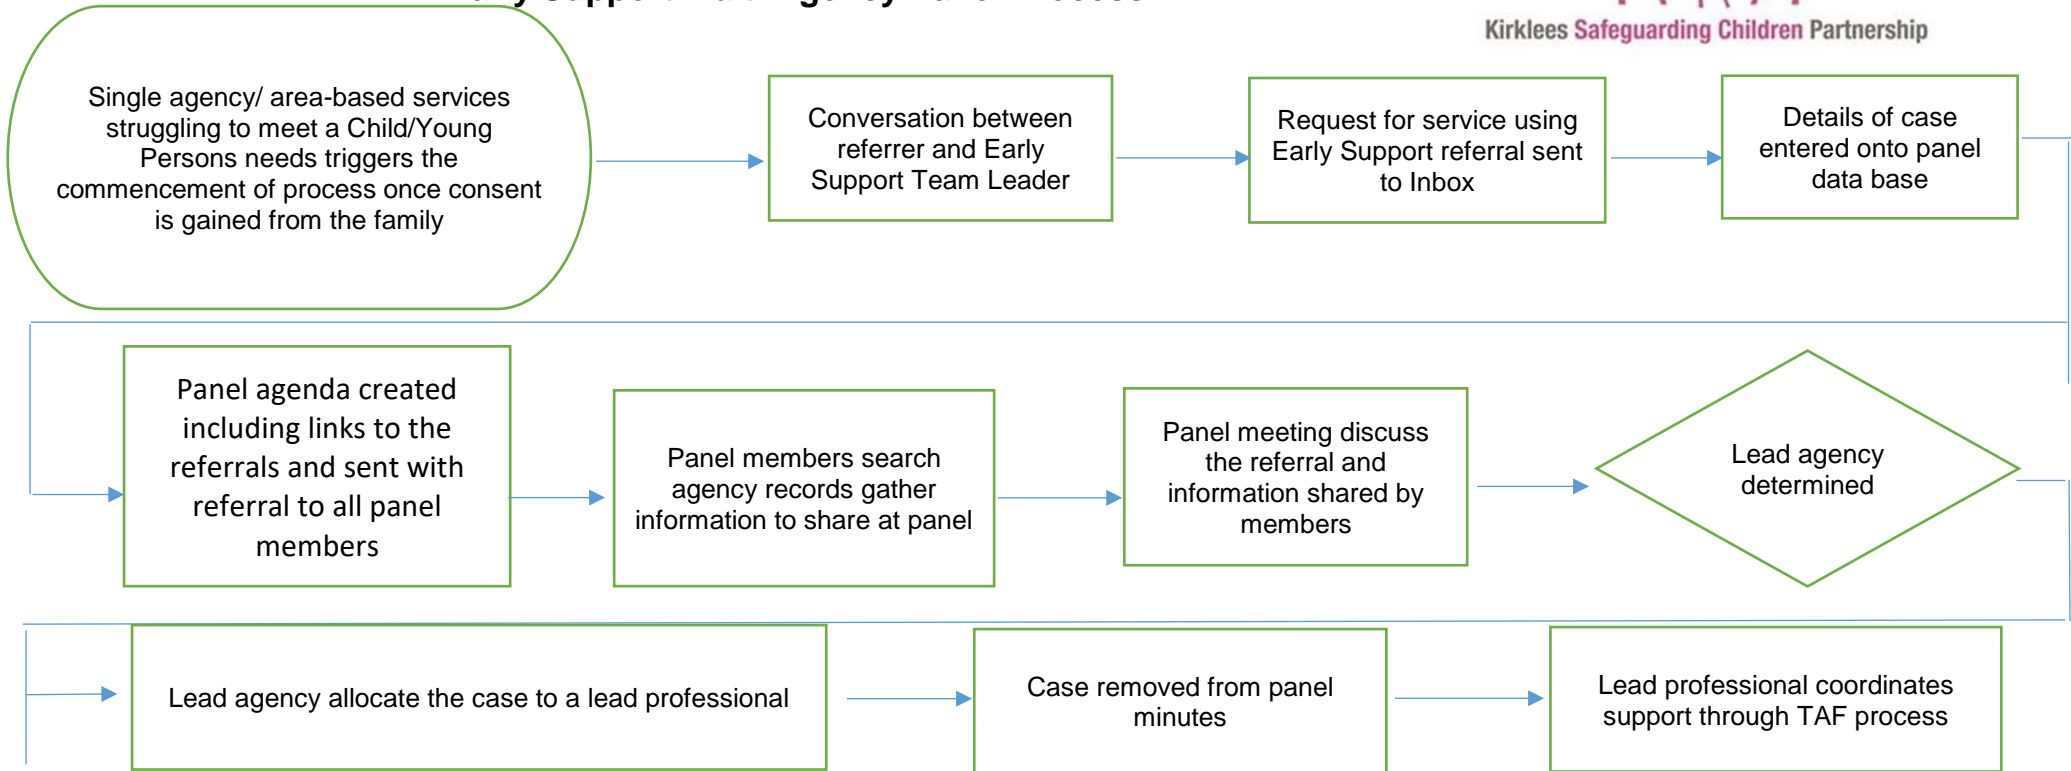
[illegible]

Kirklees Safeguarding Children Partnership

Single agency/ area-based services struggling to meet a Child/Young Persons needs triggers the commencement of process once consent is gained from the family

Conversation between referrer and Early Support Team Leader

Request for service using Early Support referral sent to Inbox

Details of case entered onto panel data base

Panel agenda created including links to the referrals and sent with referral to all panel members

Panel members search agency records gather information to share at panel

Panel meeting discuss the referral and information shared by members

Lead agency determined

Lead agency allocate the case to a lead professional

Case removed from panel minutes

Lead professional coordinates support through TAF process